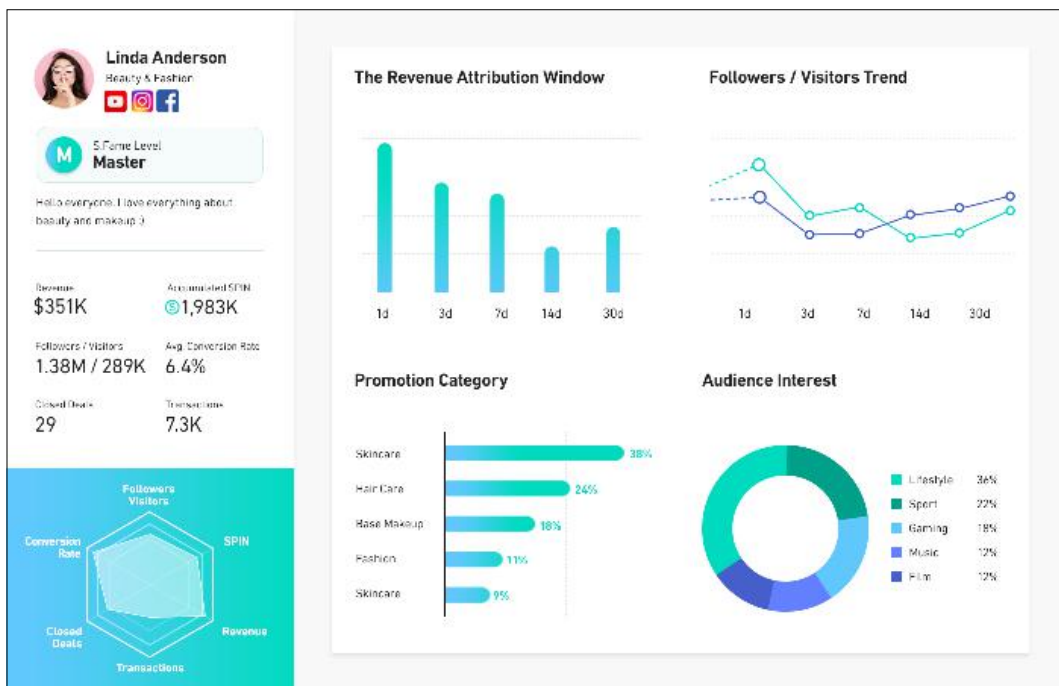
Linda Anderson
Beauty & Fashion

M S.Fame Level
Master

Hello everyone. I love everything about beauty and makeup :)

Revenue
$351K

Accumulated SPIN
1,983K

Followers / Visitors
1.38M / 289K

Avg. Conversion Rate
6.4%

Closed Deals
29

Transactions
7.3K

Followers Visitors
SPIN
Revenue
Transactions
Closed Deals
Conversion Rate

The Revenue Attribution Window

1d 3d 7d 14d 30d

Followers / Visitors Trend

1d 3d 7d 14d 30d

Promotion Category

Skincare 38%
Hair Care 24%
Base Makeup 18%
Fashion 11%
Skincare 9%

Audience Interest

| | |
|---|---|
| Lifestyle | 36% |
| Sport | 22% |
| Gaming | 18% |
| Music | 12% |
| Film | 12% |